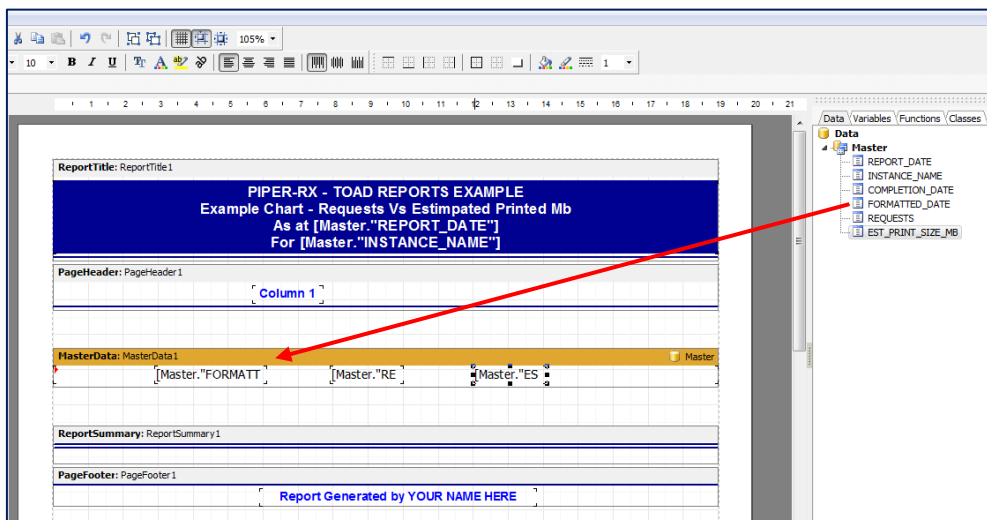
105%

10 B I U

1

1 2 3 4 5 6 7 8 9 10 11 12 13 14 15 16 17 18 19 20 21

ReportTitle: ReportTitle1

PIPER-RX - TOAD REPORTS EXAMPLE
Example Chart - Requests Vs Estimpated Printed Mb
As at [Master."REPORT_DATE"]
For [Master."INSTANCE_NAME"]

PageHeader: PageHeader1

Column 1

MasterData: MasterData1

Master

[Master."FORMATT

[Master."RE

[Master."ES

ReportSummary: ReportSummary1

PageFooter: PageFooter1

Report Generated by YOUR NAME HERE

Data Variables Functions Classes

Data
Master
REPORT_DATE
INSTANCE_NAME
COMPLETION_DATE
FORMATTED_DATE
REQUESTS
EST_PRINT_SIZE_MB